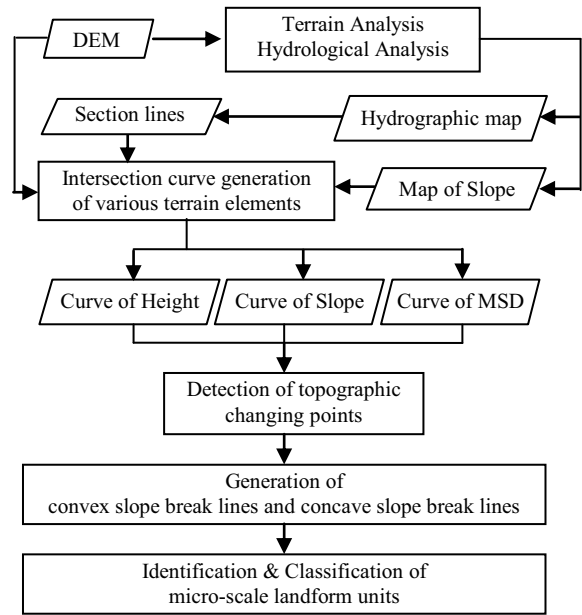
DEM

Terrain Analysis
Hydrological Analysis

Section lines

Hydrographic map

Intersection curve generation of various terrain elements

Map of Slope

Curve of Height

Curve of Slope

Curve of MSD

Detection of topographic changing points

Generation of convex slope break lines and concave slope break lines

Identification & Classification of micro-scale landform units